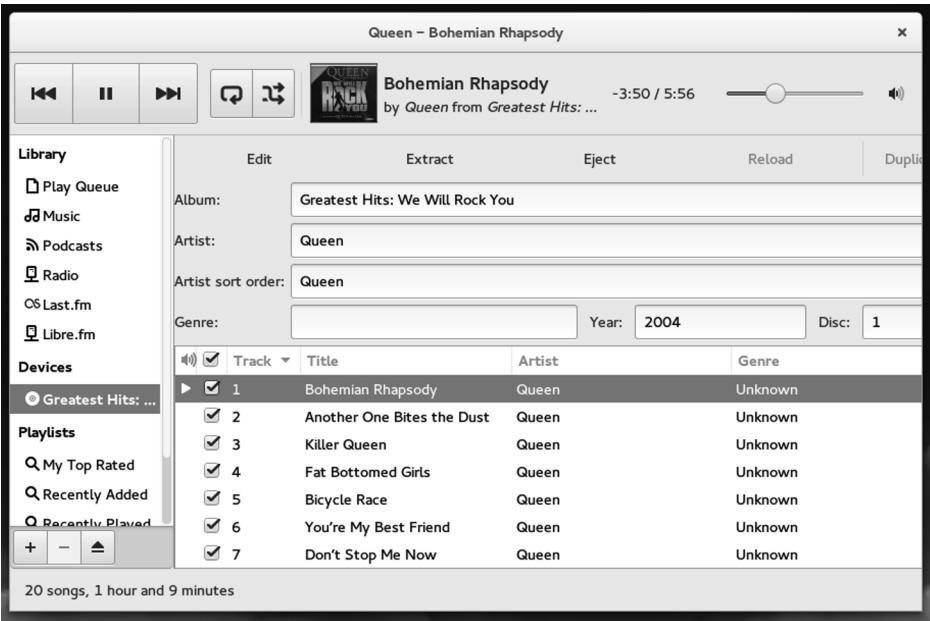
Queen – Bohemian Rhapsody

×

Bohemian Rhapsody
by *Queen* from *Greatest Hits: ...*

-3:50 / 5:56

Library
Play Queue
Music
Podcasts
Radio
Last.fm
Libre.fm
Devices
Greatest Hits: ...
Playlists
My Top Rated
Recently Added
Recently Played

+ −

Edit Extract Eject Reload Dupli

Album: Greatest Hits: We Will Rock You
Artist: Queen
Artist sort order: Queen
Genre: Year: 2004 Disc: 1

| | Track | Title | Artist | Genre |
|---|---|---|---|---|
| ▶ ☑ | 1 | Bohemian Rhapsody | Queen | Unknown |
| ☑ | 2 | Another One Bites the Dust | Queen | Unknown |
| ☑ | 3 | Killer Queen | Queen | Unknown |
| ☑ | 4 | Fat Bottomed Girls | Queen | Unknown |
| ☑ | 5 | Bicycle Race | Queen | Unknown |
| ☑ | 6 | You're My Best Friend | Queen | Unknown |
| ☑ | 7 | Don't Stop Me Now | Queen | Unknown |

20 songs, 1 hour and 9 minutes